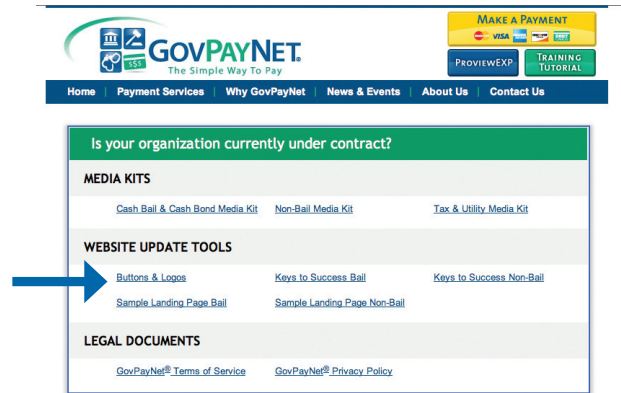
GOVPAYNET.
The Simple Way To Pay

MAKE A PAYMENT
VISA DISCOVER

PROVIEWEXP

TRAINING TUTORIAL

Home | Payment Services | Why GovPayNet | News & Events | About Us | Contact Us

Is your organization currently under contract?

MEDIA KITS

Cash Bail & Cash Bond Media Kit
Non-Bail Media Kit
Tax & Utility Media Kit

WEBSITE UPDATE TOOLS

Buttons & Logos
Keys to Success Bail
Keys to Success Non-Bail
Sample Landing Page Bail
Sample Landing Page Non-Bail

LEGAL DOCUMENTS

GovPayNet® Terms of Service
GovPayNet® Privacy Policy